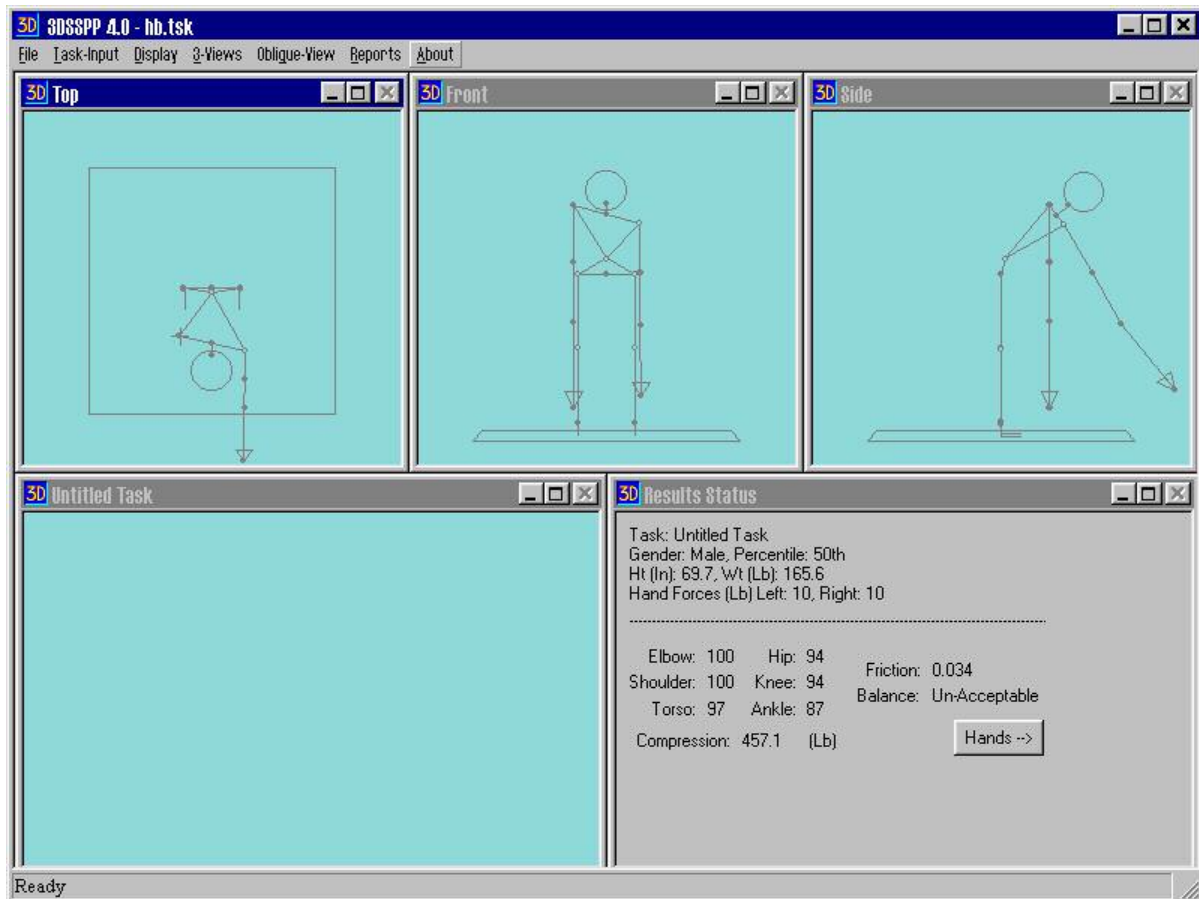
3D 3DSSPP 4.0 - hb.tsk

File Task-Input Display 3-Views Oblique-View Reports About

3D Top

3D Front

3D Side

3D Untitled Task

3D Results Status

Task: Untitled Task
Gender: Male, Percentile: 50th
Ht (In): 69.7, Wt (Lb): 165.6
Hand Forces (Lb) Left: 10, Right: 10

Elbow: 100 Hip: 94
Shoulder: 100 Knee: 94
Torso: 97 Ankle: 87

Friction: 0.034
Balance: Un-Acceptable

Compression: 457.1 (Lb)

Hands -->

Ready